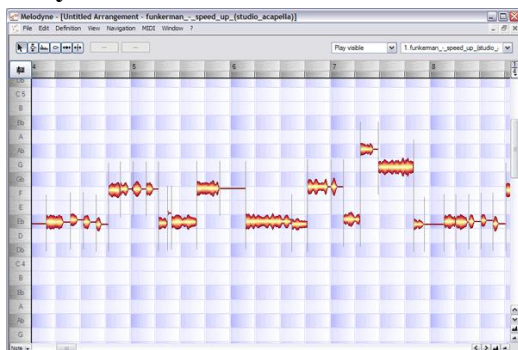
Melodyne - [Untitled Arrangement - funkerman_-_speed_up_(studio_acapella)]

File Edit Definition View Navigation MIDI Window ?

Play visible

1. funkerman_-_speed_up_(studio_

4

5

6

7

8

Db

C 5

B

Bb

A

Ab

G

Gb

F

E

Eb

D

Db

C 4

B

Bb

A

Ab

G

Note